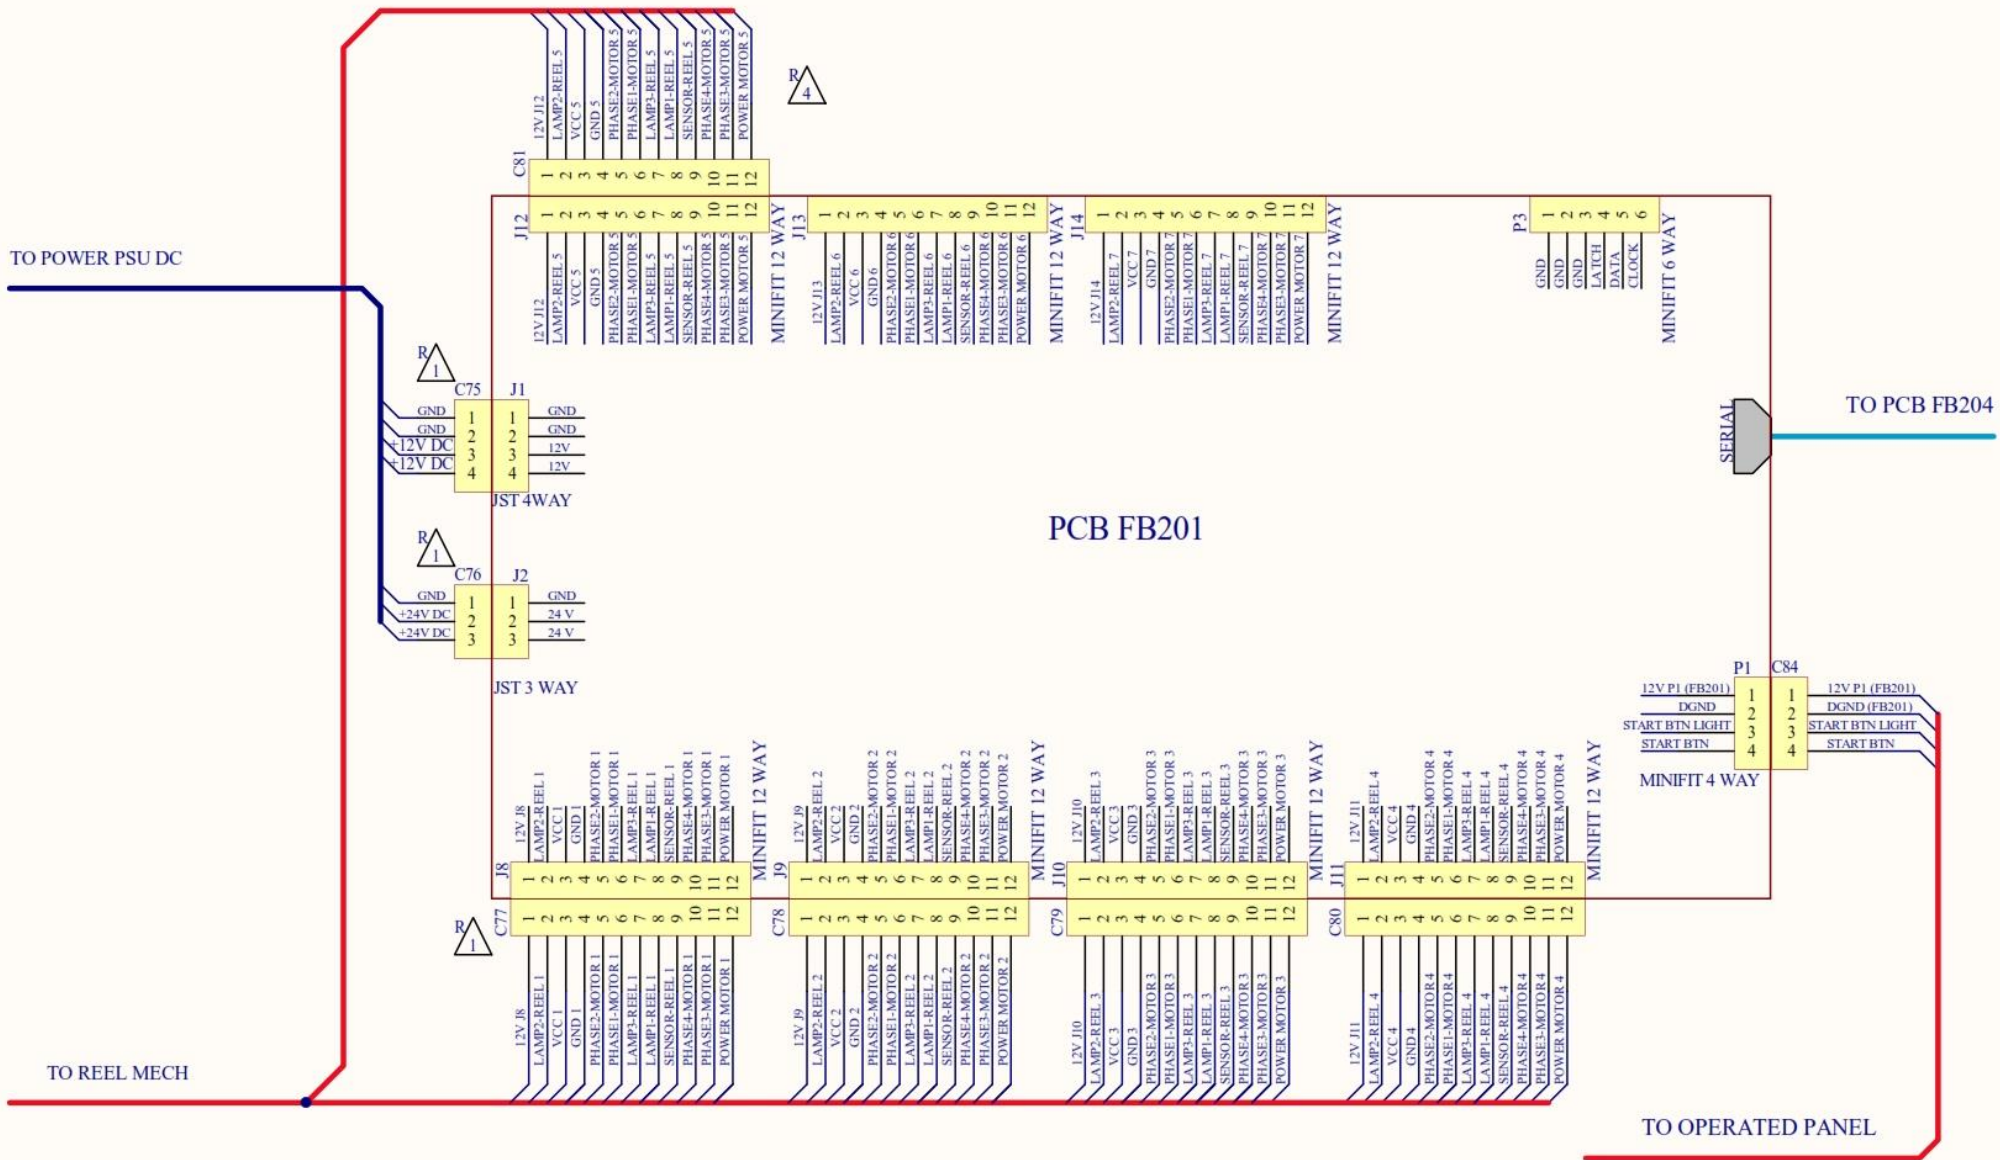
C81
12V J12
LAMP2-REEL 5
VCC 5
GND 5
PHASE2-MOTOR 5
PHASE1-MOTOR 5
LAMP3-REEL 5
LAMP1-REEL 5
SENSOR-REEL 5
PHASE4-MOTOR 5
PHASE3-MOTOR 5
POWER MOTOR 5
1 2 3 4 5 6 7 8 9 10 11 12

R 4

J12
1 2 3 4 5 6 7 8 9 10 11 12
12V J12
LAMP2-REEL 5
VCC 5
GND 5
PHASE2-MOTOR 5
PHASE1-MOTOR 5
LAMP3-REEL 5
LAMP1-REEL 5
SENSOR-REEL 5
PHASE4-MOTOR 5
PHASE3-MOTOR 5
POWER MOTOR 5
MINIFIT 12 WAY

J13
1 2 3 4 5 6 7 8 9 10 11 12
12V J13
LAMP2-REEL 6
VCC 6
GND 6
PHASE2-MOTOR 6
PHASE1-MOTOR 6
LAMP3-REEL 6
LAMP1-REEL 6
SENSOR-REEL 6
PHASE4-MOTOR 6
PHASE3-MOTOR 6
POWER MOTOR 6
MINIFIT 12 WAY

J14
1 2 3 4 5 6 7 8 9 10 11 12
12V J14
LAMP2-REEL 7
VCC 7
GND 7
PHASE2-MOTOR 7
PHASE1-MOTOR 7
LAMP3-REEL 7
LAMP1-REEL 7
SENSOR-REEL 7
PHASE4-MOTOR 7
PHASE3-MOTOR 7
POWER MOTOR 7
MINIFIT 12 WAY

P3
1 2 3 4 5 6
GND
GND
GND
LATCH
DATA
CLOCK
MINIFIT 6 WAY

TO POWER PSU DC

R 1
C75 J1
GND 1 1 GND
GND 2 2 GND
+12V DC 3 3 12V
+12V DC 4 4 12V
JST 4WAY

SERIAL
TO PCB FB204

PCB FB201

R 1
C76 J2
GND 1 1 GND
+24V DC 2 2 24 V
+24V DC 3 3 24 V
JST 3 WAY

P1 C84
12V P1 (FB201) 1 1 12V P1 (FB201)
DGND 2 2 DGND (FB201)
START BTN LIGHT 3 3 START BTN LIGHT
START BTN 4 4 START BTN
MINIFIT 4 WAY

J8
12V J8
LAMP2-REEL 1
VCC 1
GND 1
PHASE2-MOTOR 1
PHASE1-MOTOR 1
LAMP3-REEL 1
LAMP1-REEL 1
SENSOR-REEL 1
PHASE4-MOTOR 1
PHASE3-MOTOR 1
POWER MOTOR 1
MINIFIT 12 WAY
1 2 3 4 5 6 7 8 9 10 11 12

J9
12V J9
LAMP2-REEL 2
VCC 2
GND 2
PHASE2-MOTOR 2
PHASE1-MOTOR 2
LAMP3-REEL 2
LAMP1-REEL 2
SENSOR-REEL 2
PHASE4-MOTOR 2
PHASE3-MOTOR 2
POWER MOTOR 2
MINIFIT 12 WAY
1 2 3 4 5 6 7 8 9 10 11 12

J10
12V J10
LAMP2-REEL 3
VCC 3
GND 3
PHASE2-MOTOR 3
PHASE1-MOTOR 3
LAMP3-REEL 3
LAMP1-REEL 3
SENSOR-REEL 3
PHASE4-MOTOR 3
PHASE3-MOTOR 3
POWER MOTOR 3
MINIFIT 12 WAY
1 2 3 4 5 6 7 8 9 10 11 12

J11
12V J11
LAMP2-REEL 4
VCC 4
GND 4
PHASE2-MOTOR 4
PHASE1-MOTOR 4
LAMP3-REEL 4
LAMP1-REEL 4
SENSOR-REEL 4
PHASE4-MOTOR 4
PHASE3-MOTOR 4
POWER MOTOR 4
MINIFIT 12 WAY
1 2 3 4 5 6 7 8 9 10 11 12

R 1
C77
1 2 3 4 5 6 7 8 9 10 11 12
12V J8
LAMP2-REEL 1
VCC 1
GND 1
PHASE2-MOTOR 1
PHASE1-MOTOR 1
LAMP3-REEL 1
LAMP1-REEL 1
SENSOR-REEL 1
PHASE4-MOTOR 1
PHASE3-MOTOR 1
POWER MOTOR 1

C78
1 2 3 4 5 6 7 8 9 10 11 12
12V J9
LAMP2-REEL 2
VCC 2
GND 2
PHASE2-MOTOR 2
PHASE1-MOTOR 2
LAMP3-REEL 2
LAMP1-REEL 2
SENSOR-REEL 2
PHASE4-MOTOR 2
PHASE3-MOTOR 2
POWER MOTOR 2

C79
1 2 3 4 5 6 7 8 9 10 11 12
12V J10
LAMP2-REEL 3
VCC 3
GND 3
PHASE2-MOTOR 3
PHASE1-MOTOR 3
LAMP3-REEL 3
LAMP1-REEL 3
SENSOR-REEL 3
PHASE4-MOTOR 3
PHASE3-MOTOR 3
POWER MOTOR 3

C80
1 2 3 4 5 6 7 8 9 10 11 12
12V J11
LAMP2-REEL 4
VCC 4
GND 4
PHASE2-MOTOR 4
PHASE1-MOTOR 4
LAMP3-REEL 4
LAMP1-REEL 4
SENSOR-REEL 4
PHASE4-MOTOR 4
PHASE3-MOTOR 4
POWER MOTOR 4

TO REEL MECH

TO OPERATED PANEL